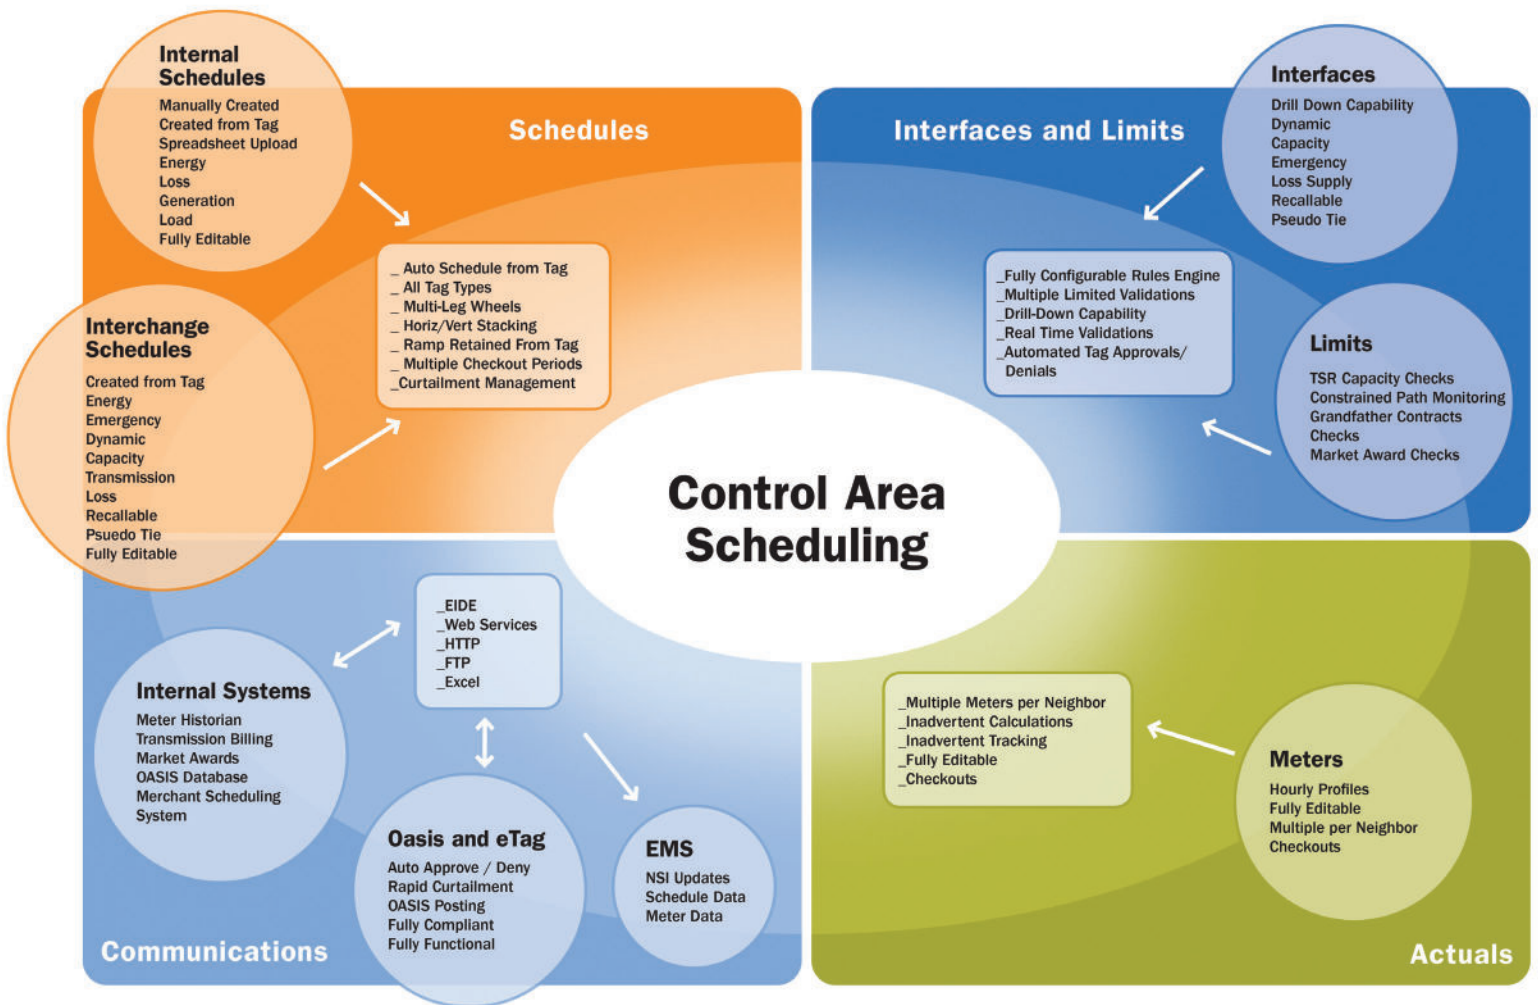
Internal Schedules
Manually Created
Created from Tag
Spreadsheet Upload
Energy
Loss
Generation
Load
Fully Editable

Schedules

_ Auto Schedule from Tag
_ All Tag Types
_ Multi-Leg Wheels
_ Horiz/Vert Stacking
_ Ramp Retained From Tag
_ Multiple Checkout Periods
_Curtailment Management

Interchange Schedules
Created from Tag
Energy
Emergency
Dynamic
Capacity
Transmission
Loss
Recallable
Psuedo Tie
Fully Editable

Interfaces and Limits

Interfaces
Drill Down Capability
Dynamic
Capacity
Emergency
Loss Supply
Recallable
Pseudo Tie

_Fully Configurable Rules Engine
_Multiple Limited Validations
_Drill-Down Capability
_Real Time Validations
_Automated Tag Approvals/ Denials

Limits
TSR Capacity Checks
Constrained Path Monitoring
Grandfather Contracts Checks
Market Award Checks

Control Area Scheduling

_EIDE
_Web Services
_HTTP
_FTP
_Excel

Internal Systems
Meter Historian
Transmission Billing
Market Awards
OASIS Database
Merchant Scheduling System

Oasis and eTag
Auto Approve / Deny
Rapid Curtailment
OASIS Posting
Fully Compliant
Fully Functional

EMS
NSI Updates
Schedule Data
Meter Data

Communications

_Multiple Meters per Neighbor
_Inadvertent Calculations
_Inadvertent Tracking
_Fully Editable
_Checkouts

Meters
Hourly Profiles
Fully Editable
Multiple per Neighbor
Checkouts

Actuals